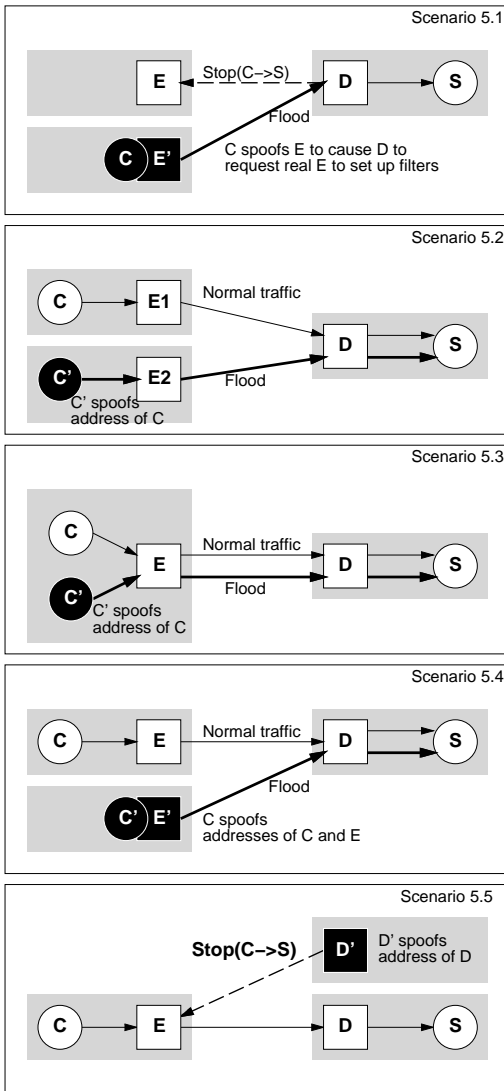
Scenario 5.1

E

Stop(C–>S)

D

S

Flood

C E'

C spoofs E to cause D to request real E to set up filters

Scenario 5.2

C

E1

Normal traffic

D

S

C'

E2

Flood

C' spoofs address of C

Scenario 5.3

C

E

Normal traffic

D

S

Flood

C'

C' spoofs address of C

Scenario 5.4

C

E

Normal traffic

D

S

Flood

C' E'

C spoofs addresses of C and E

Scenario 5.5

Stop(C–>S)

D'

D' spoofs address of D

C

E

D

S